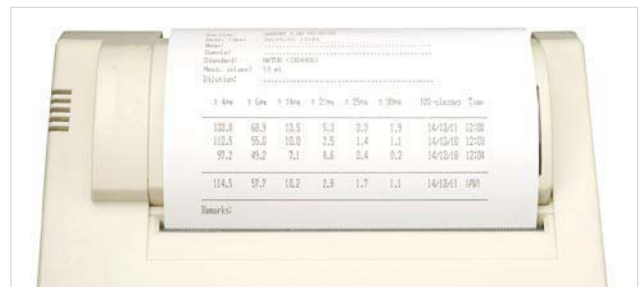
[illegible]
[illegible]
Name:
Sample:
Standard: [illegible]
Meas. volume: 10 ml
Dilution:

| ≥ 4μm | ≥ 6μm | ≥ 14μm | ≥ 21μm | ≥ 25μm | ≥ 38μm | ISO-classes | Time |
|---|---|---|---|---|---|---|---|
| 133.8 | 68.9 | 13.5 | 5.2 | 3.3 | 1.9 | 14/13/11 | 12:00 |
| 112.5 | 55.0 | 10.0 | 2.5 | 1.4 | 1.1 | 14/13/10 | 12:03 |
| 97.2 | 49.2 | 7.1 | 0.6 | 0.4 | 0.2 | 14/13/10 | 12:04 |
| 114.5 | 57.7 | 10.2 | 2.8 | 1.7 | 1.1 | 14/13/11 | AVG |

Remarks: